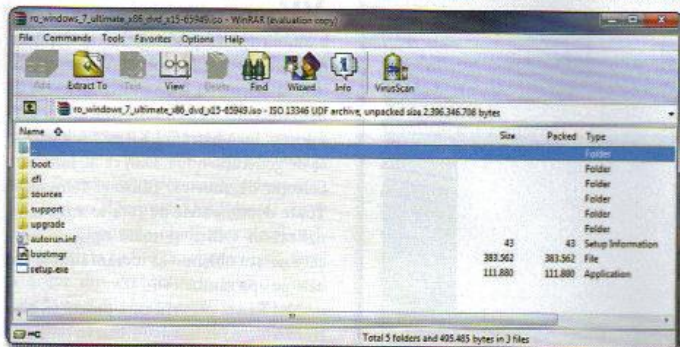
ro_windows_7_ultimate_x86_dvd_x15-65949.iso - WinRAR (evaluation copy)

File Commands Tools Favorites Options Help

Add Extract To Test View Delete Find Wizard Info VirusScan

ro_windows_7_ultimate_x86_dvd_x15-65949.iso - ISO 13346 UDF archive, unpacked size 2.396.346.708 bytes

| Name | Size | Packed | Type |
|---|---|---|---|
| .. | | | Folder |
| boot | | | Folder |
| efi | | | Folder |
| sources | | | Folder |
| support | | | Folder |
| upgrade | | | Folder |
| autorun.inf | 43 | 43 | Setup Information |
| bootmgr | 383.562 | 383.562 | File |
| setup.exe | 111.880 | 111.880 | Application |

Total 5 folders and 495.485 bytes in 3 files